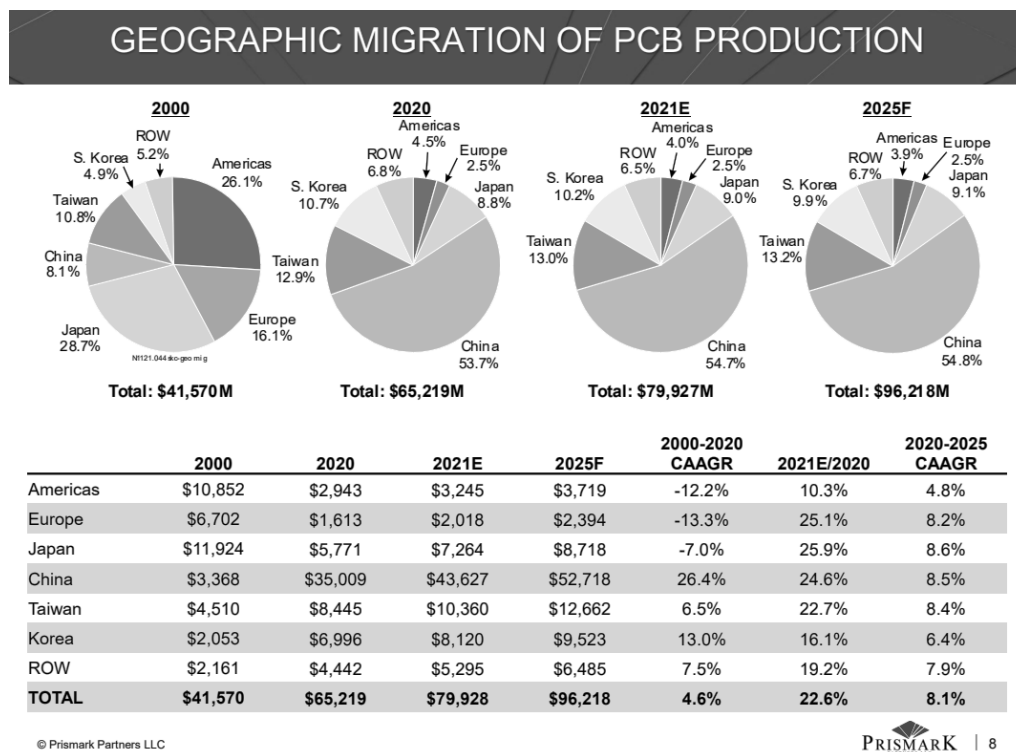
GEOGRAPHIC MIGRATION OF PCB PRODUCTION

2000

ROW 5.2%
S. Korea 4.9%
Americas 26.1%
Taiwan 10.8%
China 8.1%
Japan 28.7%
Europe 16.1%
N!121.044sko-geo mi g

Total: $41,570M

2020

Americas 4.5%
ROW 6.8%
Europe 2.5%
S. Korea 10.7%
Japan 8.8%
Taiwan 12.9%
China 53.7%

Total: $65,219M

2021E

Americas 4.0%
ROW 6.5%
Europe 2.5%
S. Korea 10.2%
Japan 9.0%
Taiwan 13.0%
China 54.7%

Total: $79,927M

2025F

Americas 3.9%
Europe 2.5%
ROW 6.7%
Japan 9.1%
S. Korea 9.9%
Taiwan 13.2%
China 54.8%

Total: $96,218M

| | 2000 | 2020 | 2021E | 2025F | 2000-2020 CAAGR | 2021E/2020 | 2020-2025 CAAGR |
|---|---|---|---|---|---|---|---|
| Americas | $10,852 | $2,943 | $3,245 | $3,719 | -12.2% | 10.3% | 4.8% |
| Europe | $6,702 | $1,613 | $2,018 | $2,394 | -13.3% | 25.1% | 8.2% |
| Japan | $11,924 | $5,771 | $7,264 | $8,718 | -7.0% | 25.9% | 8.6% |
| China | $3,368 | $35,009 | $43,627 | $52,718 | 26.4% | 24.6% | 8.5% |
| Taiwan | $4,510 | $8,445 | $10,360 | $12,662 | 6.5% | 22.7% | 8.4% |
| Korea | $2,053 | $6,996 | $8,120 | $9,523 | 13.0% | 16.1% | 6.4% |
| ROW | $2,161 | $4,442 | $5,295 | $6,485 | 7.5% | 19.2% | 7.9% |
| TOTAL | $41,570 | $65,219 | $79,928 | $96,218 | 4.6% | 22.6% | 8.1% |

© Prismark Partners LLC

PRISMARK | 8